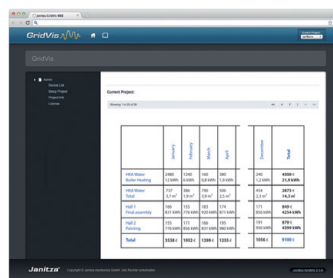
GridVis

GridVis

Current Project:

|  | January | February | March | April | December | Total |
|---|---|---|---|---|---|---|
| HWA Water Boiler Heating | 2460 12.5MWh | 1240 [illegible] | 1020 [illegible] | 980 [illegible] | 240 1.2 MWh | 4098 € 21.8 MWh |
| HWA Water Total | 737 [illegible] | 586 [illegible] | 788 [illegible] | 536 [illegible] | 404 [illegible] | 2873 € 14.3 ml |
| Hall 1 Final assembly | 186 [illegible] | 155 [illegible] | 152 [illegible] | 174 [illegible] | 171 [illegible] | 840 € 4254 kWh |
| Hall 2 Painting | 155 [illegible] | 177 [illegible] | 166 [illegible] | 195 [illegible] | 191 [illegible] | 878 € 4399 kWh |
| Total | 3538 € | 1932 € | 1286 € | 1235 € | 1056 € | 9186 € |

Janitza